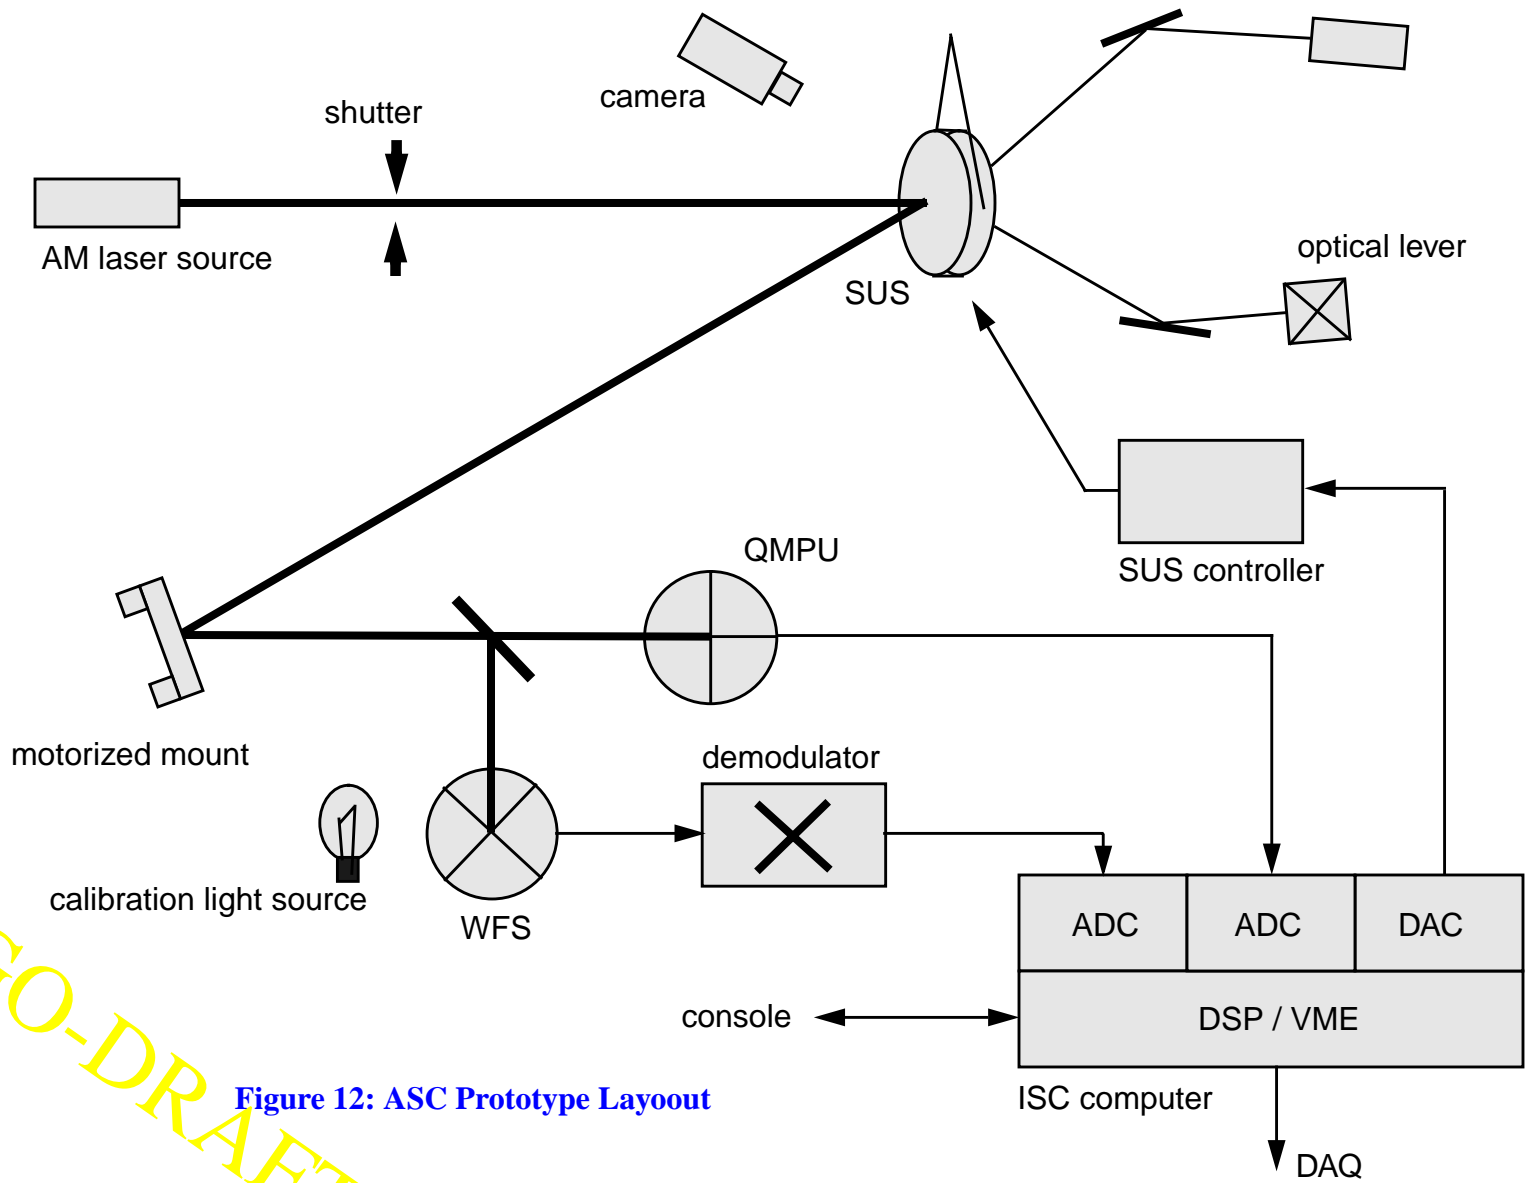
camera

shutter

AM laser source

SUS

optical lever

SUS controller

QMPU

motorized mount

demodulator

calibration light source

WFS

ADC

ADC

DAC

DSP / VME

console

ISC computer

DAQ

Figure 12: ASC Prototype Layout

O-DRAF